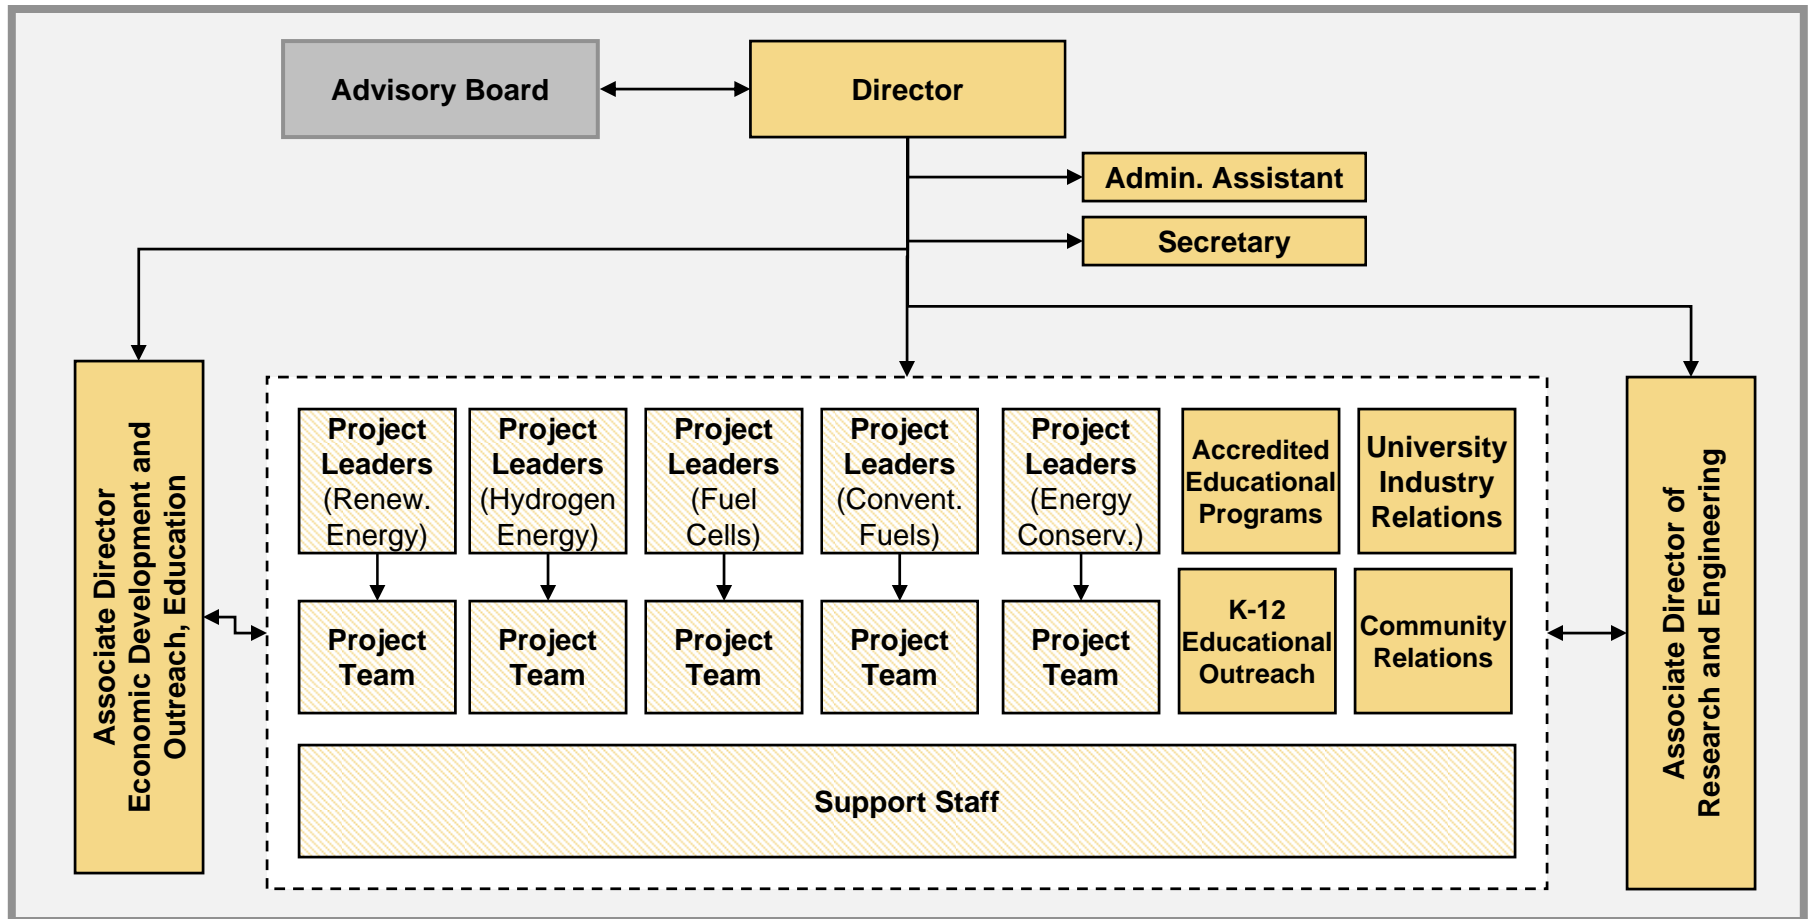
Advisory Board

Director

Admin. Assistant

Secretary

Associate Director Economic Development and Outreach, Education

Project Leaders (Renew. Energy)

Project Leaders (Hydrogen Energy)

Project Leaders (Fuel Cells)

Project Leaders (Convent. Fuels)

Project Leaders (Energy Conserv.)

Accredited Educational Programs

University Industry Relations

Project Team

Project Team

Project Team

Project Team

Project Team

K-12 Educational Outreach

Community Relations

Support Staff

Associate Director of Research and Engineering